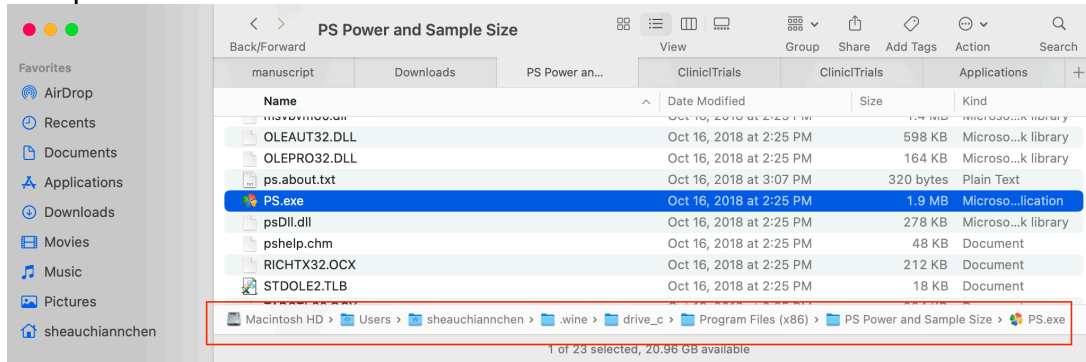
Back/Forward

PS Power and Sample Size

View

Group

Share

Add Tags

Action

Search

Favorites

AirDrop

Recents

Documents

Applications

Downloads

Movies

Music

Pictures

sheauchiannchen

manuscript | Downloads | PS Power an... | ClinicITrials | ClinicITrials | Applications | +

| Name | Date Modified | Size | Kind |
|---|---|---|---|
| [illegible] | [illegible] | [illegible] | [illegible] |
| OLEAUT32.DLL | Oct 16, 2018 at 2:25 PM | 598 KB | Microso...k library |
| OLEPRO32.DLL | Oct 16, 2018 at 2:25 PM | 164 KB | Microso...k library |
| ps.about.txt | Oct 16, 2018 at 3:07 PM | 320 bytes | Plain Text |
| PS.exe | Oct 16, 2018 at 2:25 PM | 1.9 MB | Microso...lication |
| psDll.dll | Oct 16, 2018 at 2:25 PM | 278 KB | Microso...k library |
| pshelp.chm | Oct 16, 2018 at 2:25 PM | 48 KB | Document |
| RICHTX32.OCX | Oct 16, 2018 at 2:25 PM | 212 KB | Document |
| STDOLE2.TLB | Oct 16, 2018 at 2:25 PM | 18 KB | Document |

Macintosh HD > Users > sheauchiannchen > .wine > drive_c > Program Files (x86) > PS Power and Sample Size > PS.exe

1 of 23 selected, 20.96 GB available